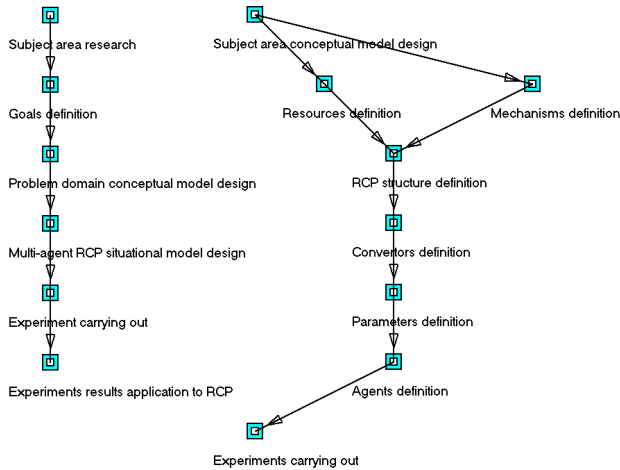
Subject area research

Goals definition

Problem domain conceptual model design

Multi-agent RCP situational model design

Experiment carrying out

Experiments results application to RCP

Subject area conceptual model design

Resources definition

Mechanisms definition

RCP structure definition

Convertors definition

Parameters definition

Agents definition

Experiments carrying out